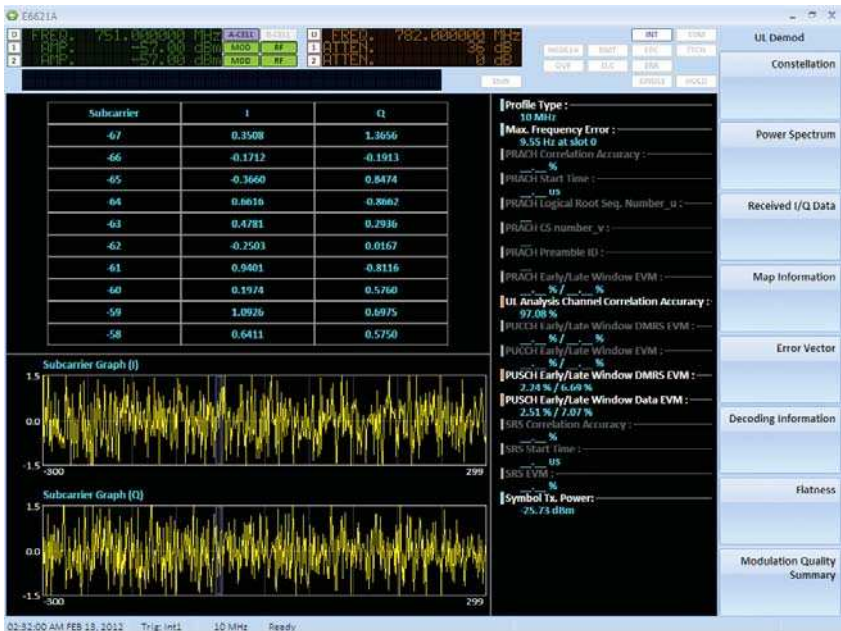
E6621A

U FREQ. 751.000000 MHz A-CELL B-CELL
1 AMP. -57.00 dBm MOD RF
2 AMP. -57.00 dBm MOD RF

U FREQ. 782.000000 MHz
1 ATTEN. 36 dB
2 ATTEN. 0 dB

INT

UL Demod

| Subcarrier | I | Q |
|---|---|---|
| -67 | 0.3508 | 1.3656 |
| -66 | -0.1712 | -0.1913 |
| -65 | -0.3660 | 0.8474 |
| -64 | 0.6616 | -0.8662 |
| -63 | 0.4781 | 0.2936 |
| -62 | -0.2503 | 0.0167 |
| -61 | 0.9401 | -0.8116 |
| -60 | 0.1974 | 0.5760 |
| -59 | 1.0926 | 0.6975 |
| -58 | 0.6411 | 0.5750 |

Subcarrier Graph (I)
1.5
0.0
-1.5
-300
299

Subcarrier Graph (Q)
1.5
0.0
-1.5
-300
299

Profile Type :
10 MHz
Max. Frequency Error :
9.55 Hz at slot 0
PRACH Correlation Accuracy :
___ %
PRACH Start Time :
___ us
PRACH Logical Root Seq. Number_u :
PRACH CS number_v :
PRACH Preamble ID :
PRACH Early/Late Window EVM :
___ % / ___ %
UL Analysis Channel Correlation Accuracy :
97.08 %
PUCCH Early/Late Window DMRS EVM :
___ % / ___ %
PUCCH Early/Late Window EVM :
___ % / ___ %
PUSCH Early/Late Window DMRS EVM :
2.24 % / 6.69 %
PUSCH Early/Late Window Data EVM :
2.51 % / 7.07 %
SRS Correlation Accuracy :
___ %
SRS Start Time :
___ us
SRS EVM :
___ %
Symbol Tx. Power:
-25.73 dBm

Constellation
Power Spectrum
Received I/Q Data
Map Information
Error Vector
Decoding Information
Flatness
Modulation Quality Summary

02:32:00 AM FEB 13, 2012 Trig: Int1 10 MHz Ready